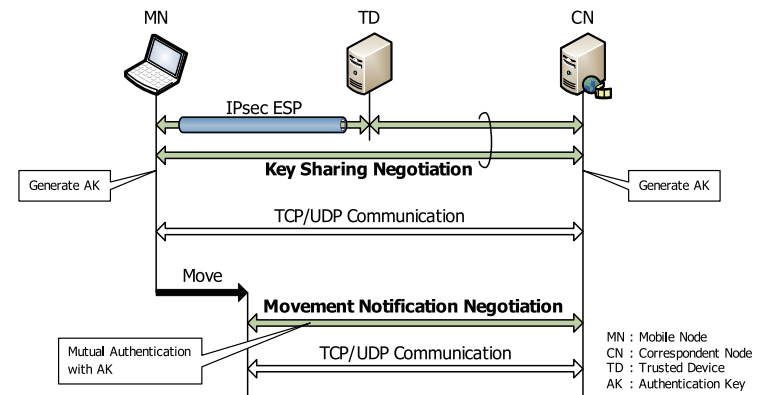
MN
TD
CN
IPsec ESP
Key Sharing Negotiation
Generate AK
Generate AK
TCP/UDP Communication
Move
Movement Notification Negotiation
Mutual Authentication with AK
TCP/UDP Communication
MN : Mobile Node
CN : Correspondent Node
TD : Trusted Device
AK : Authentication Key